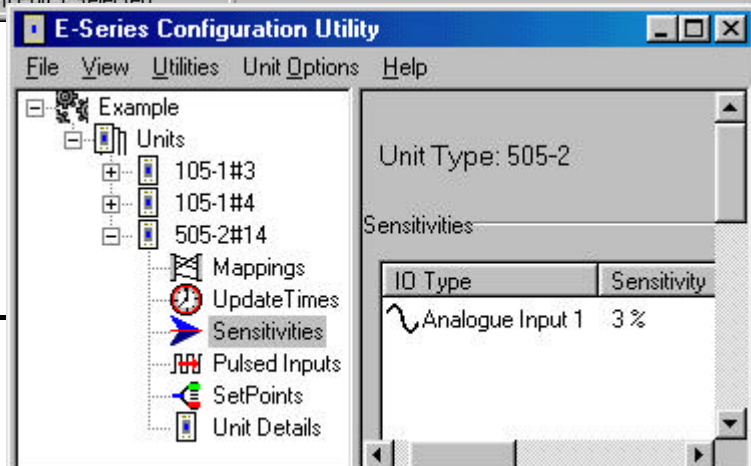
E-Series Configuration Utility

File View Utilities Unit Options Help

Example
Units
105-1#3
105-1#4
505-2#14
Mappings
UpdateTimes
Sensitivities
Pulsed Inputs
SetPoints
Unit Details

Unit Type: 505-2

Sensitivities

| IO Type | Sensitivity |
|---|---|
| Analogue Input 1 | 3 % |